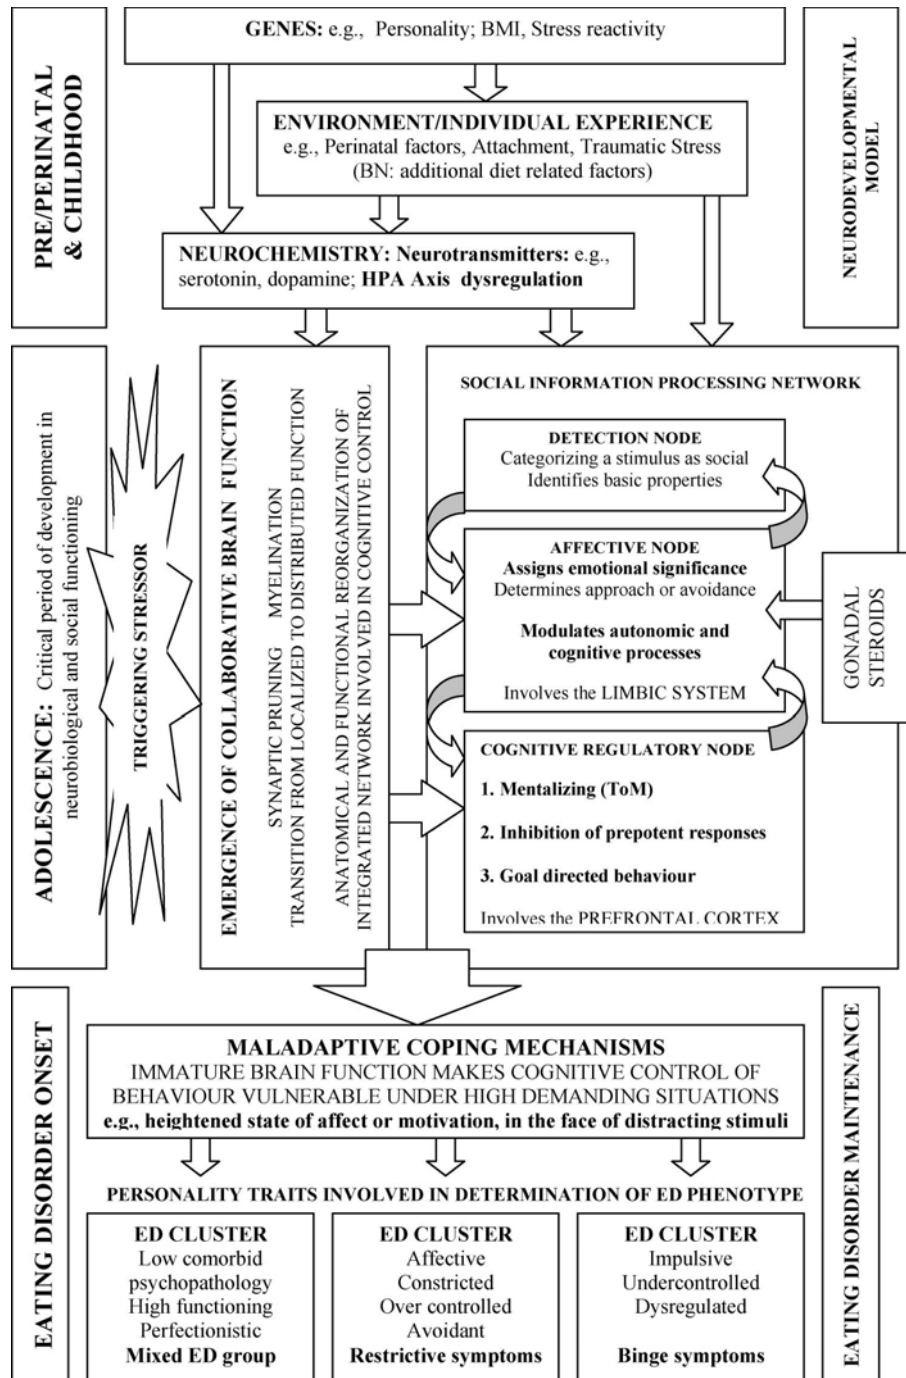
PRE/PERINATAL & CHILDHOOD

GENES: e.g., Personality; BMI, Stress reactivity

NEURODEVELOPMENTAL MODEL

ENVIRONMENT/INDIVIDUAL EXPERIENCE
e.g., Perinatal factors, Attachment, Traumatic Stress
(BN: additional diet related factors)

NEUROCHEMISTRY: Neurotransmitters: e.g., serotonin, dopamine; HPA Axis dysregulation

ADOLESCENCE: Critical period of development in neurobiological and social functioning

TRIGGERING STRESSOR

EMERGENCE OF COLLABORATIVE BRAIN FUNCTION
SYNAPTIC PRUNING MYELINATION
TRANSITION FROM LOCALIZED TO DISTRIBUTED FUNCTION
ANATOMICAL AND FUNCTIONAL REORGANIZATION OF INTEGRATED NETWORK INVOLVED IN COGNITIVE CONTROL

SOCIAL INFORMATION PROCESSING NETWORK

DETECTION NODE
Categorizing a stimulus as social
Identifies basic properties

AFFECTIVE NODE
Assigns emotional significance
Determines approach or avoidance
Modulates autonomic and cognitive processes
Involves the LIMBIC SYSTEM

GONADAL STEROIDS

COGNITIVE REGULATORY NODE
1. Mentalizing (ToM)
2. Inhibition of prepotent responses
3. Goal directed behaviour
Involves the PREFRONTAL CORTEX

EATING DISORDER ONSET

MALADAPTIVE COPING MECHANISMS
IMMATURE BRAIN FUNCTION MAKES COGNITIVE CONTROL OF BEHAVIOUR VULNERABLE UNDER HIGH DEMANDING SITUATIONS
e.g., heightened state of affect or motivation, in the face of distracting stimuli

EATING DISORDER MAINTENANCE

PERSONALITY TRAITS INVOLVED IN DETERMINATION OF ED PHENOTYPE

ED CLUSTER
Low comorbid psychopathology
High functioning
Perfectionistic
Mixed ED group

ED CLUSTER
Affective
Constricted
Over controlled
Avoidant
Restrictive symptoms

ED CLUSTER
Impulsive
Undercontrolled
Dysregulated
Binge symptoms